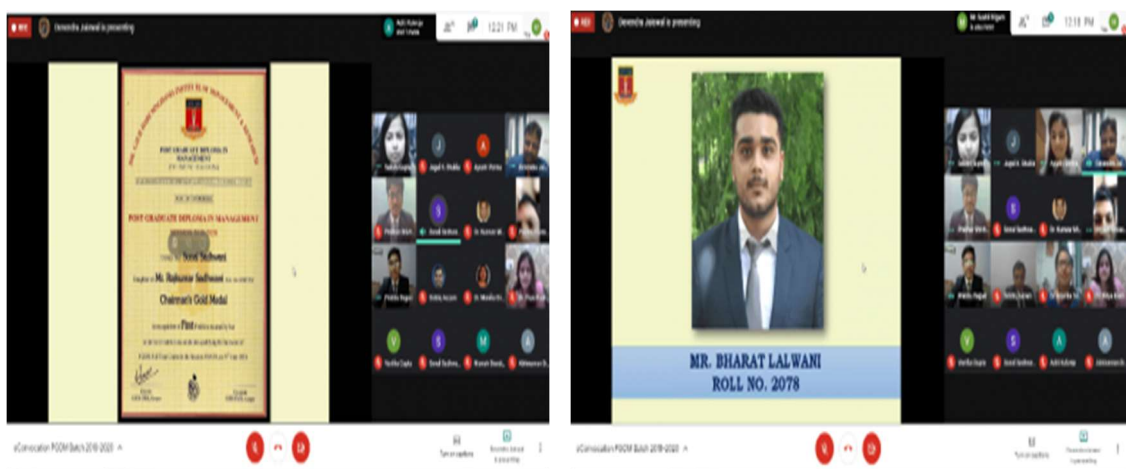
REC Devendra Jaiswal is presenting

12:21 PM

POST GRADUATE DIPLOMA IN MANAGEMENT

POST GRADUATE DIPLOMA IN MANAGEMENT

Sonal Sadhwani

Mr. Rajkumar Sadhwani

Chairman's Gold Medal

First

Sonal Sadhwani

Pratibha Nagpal

Radhika Gupta

Sonal Sadhwani

eConvocation PGDM Batch 2018-2020

Turn on captions

REC Devendra Jaiswal is presenting

12:18 PM

MR. BHARAT LALWANI
ROLL NO. 2078

eConvocation PGDM Batch 2018-2020

Turn on captions